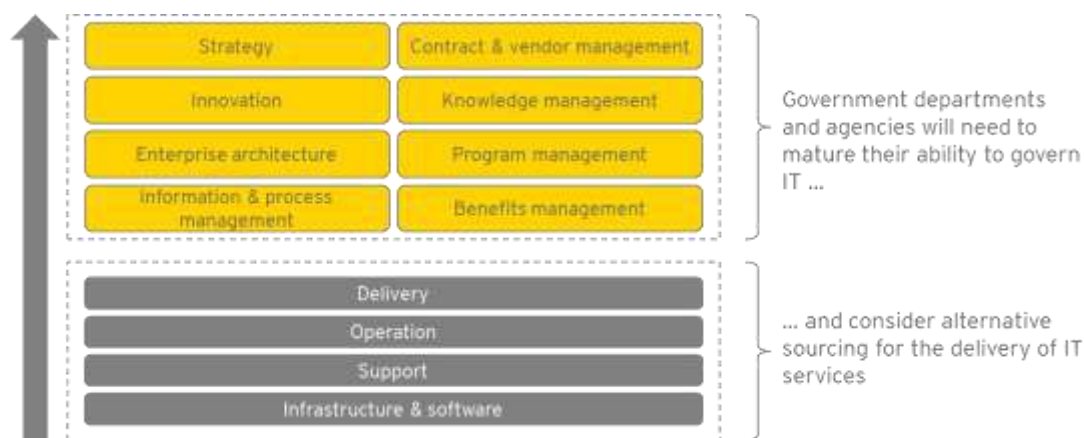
Strategy

Contract & vendor management

Innovation

Knowledge management

Enterprise architecture

Program management

Information & process management

Benefits management

Government departments and agencies will need to mature their ability to govern IT ...

Delivery

Operation

Support

Infrastructure & software

... and consider alternative sourcing for the delivery of IT services